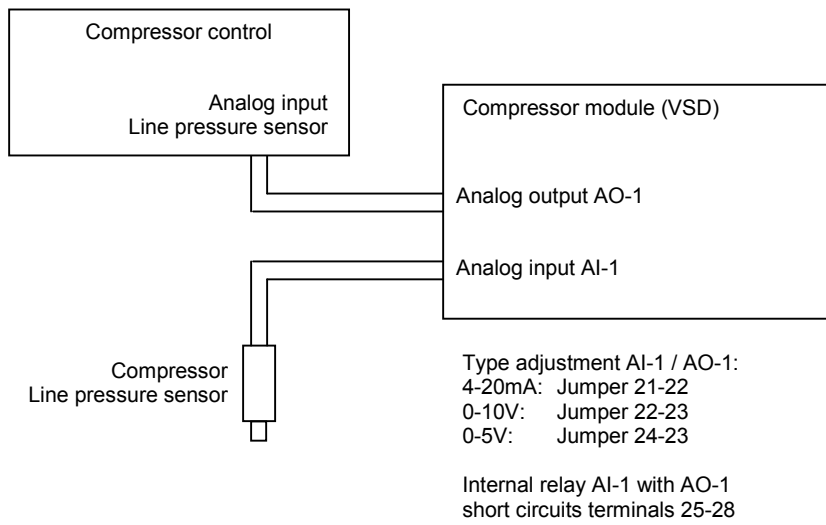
Compressor control

Analog input
Line pressure sensor

Compressor module (VSD)

Analog output AO-1

Analog input AI-1

Compressor
Line pressure sensor

Type adjustment AI-1 / AO-1:
4-20mA: Jumper 21-22
0-10V: Jumper 22-23
0-5V: Jumper 24-23

Internal relay AI-1 with AO-1
short circuits terminals 25-28